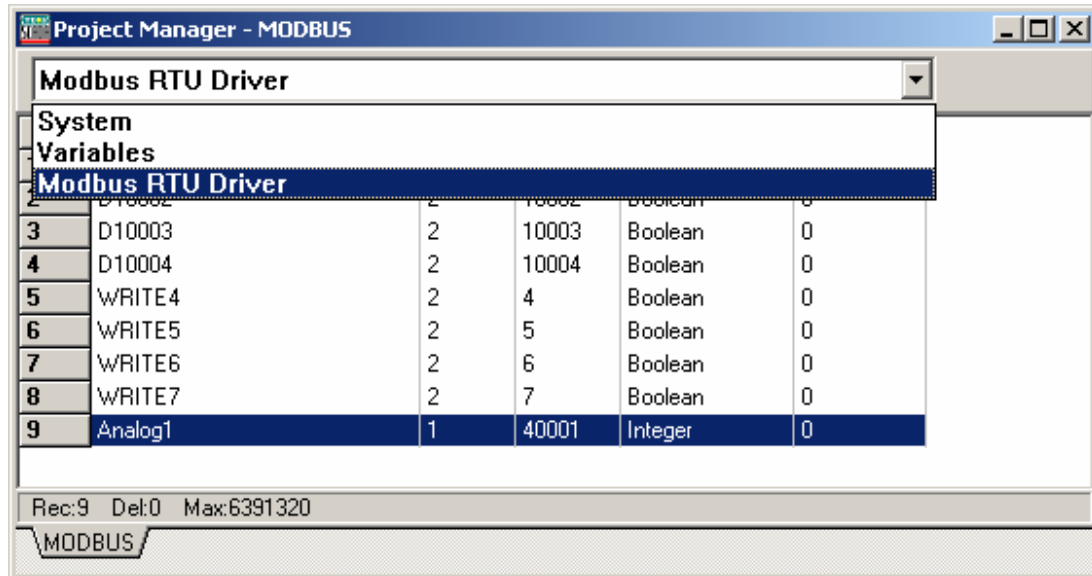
Project Manager - MODBUS

Modbus RTU Driver

System
Variables
Modbus RTU Driver

| | | | | | |
|---|---|---|---|---|---|
| 2 | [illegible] | 2 | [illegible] | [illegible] | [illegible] |
| 3 | D10003 | 2 | 10003 | Boolean | 0 |
| 4 | D10004 | 2 | 10004 | Boolean | 0 |
| 5 | WRITE4 | 2 | 4 | Boolean | 0 |
| 6 | WRITE5 | 2 | 5 | Boolean | 0 |
| 7 | WRITE6 | 2 | 6 | Boolean | 0 |
| 8 | WRITE7 | 2 | 7 | Boolean | 0 |
| 9 | Analog1 | 1 | 40001 | Integer | 0 |

Rec:9 Del:0 Max:6391320

MODBUS